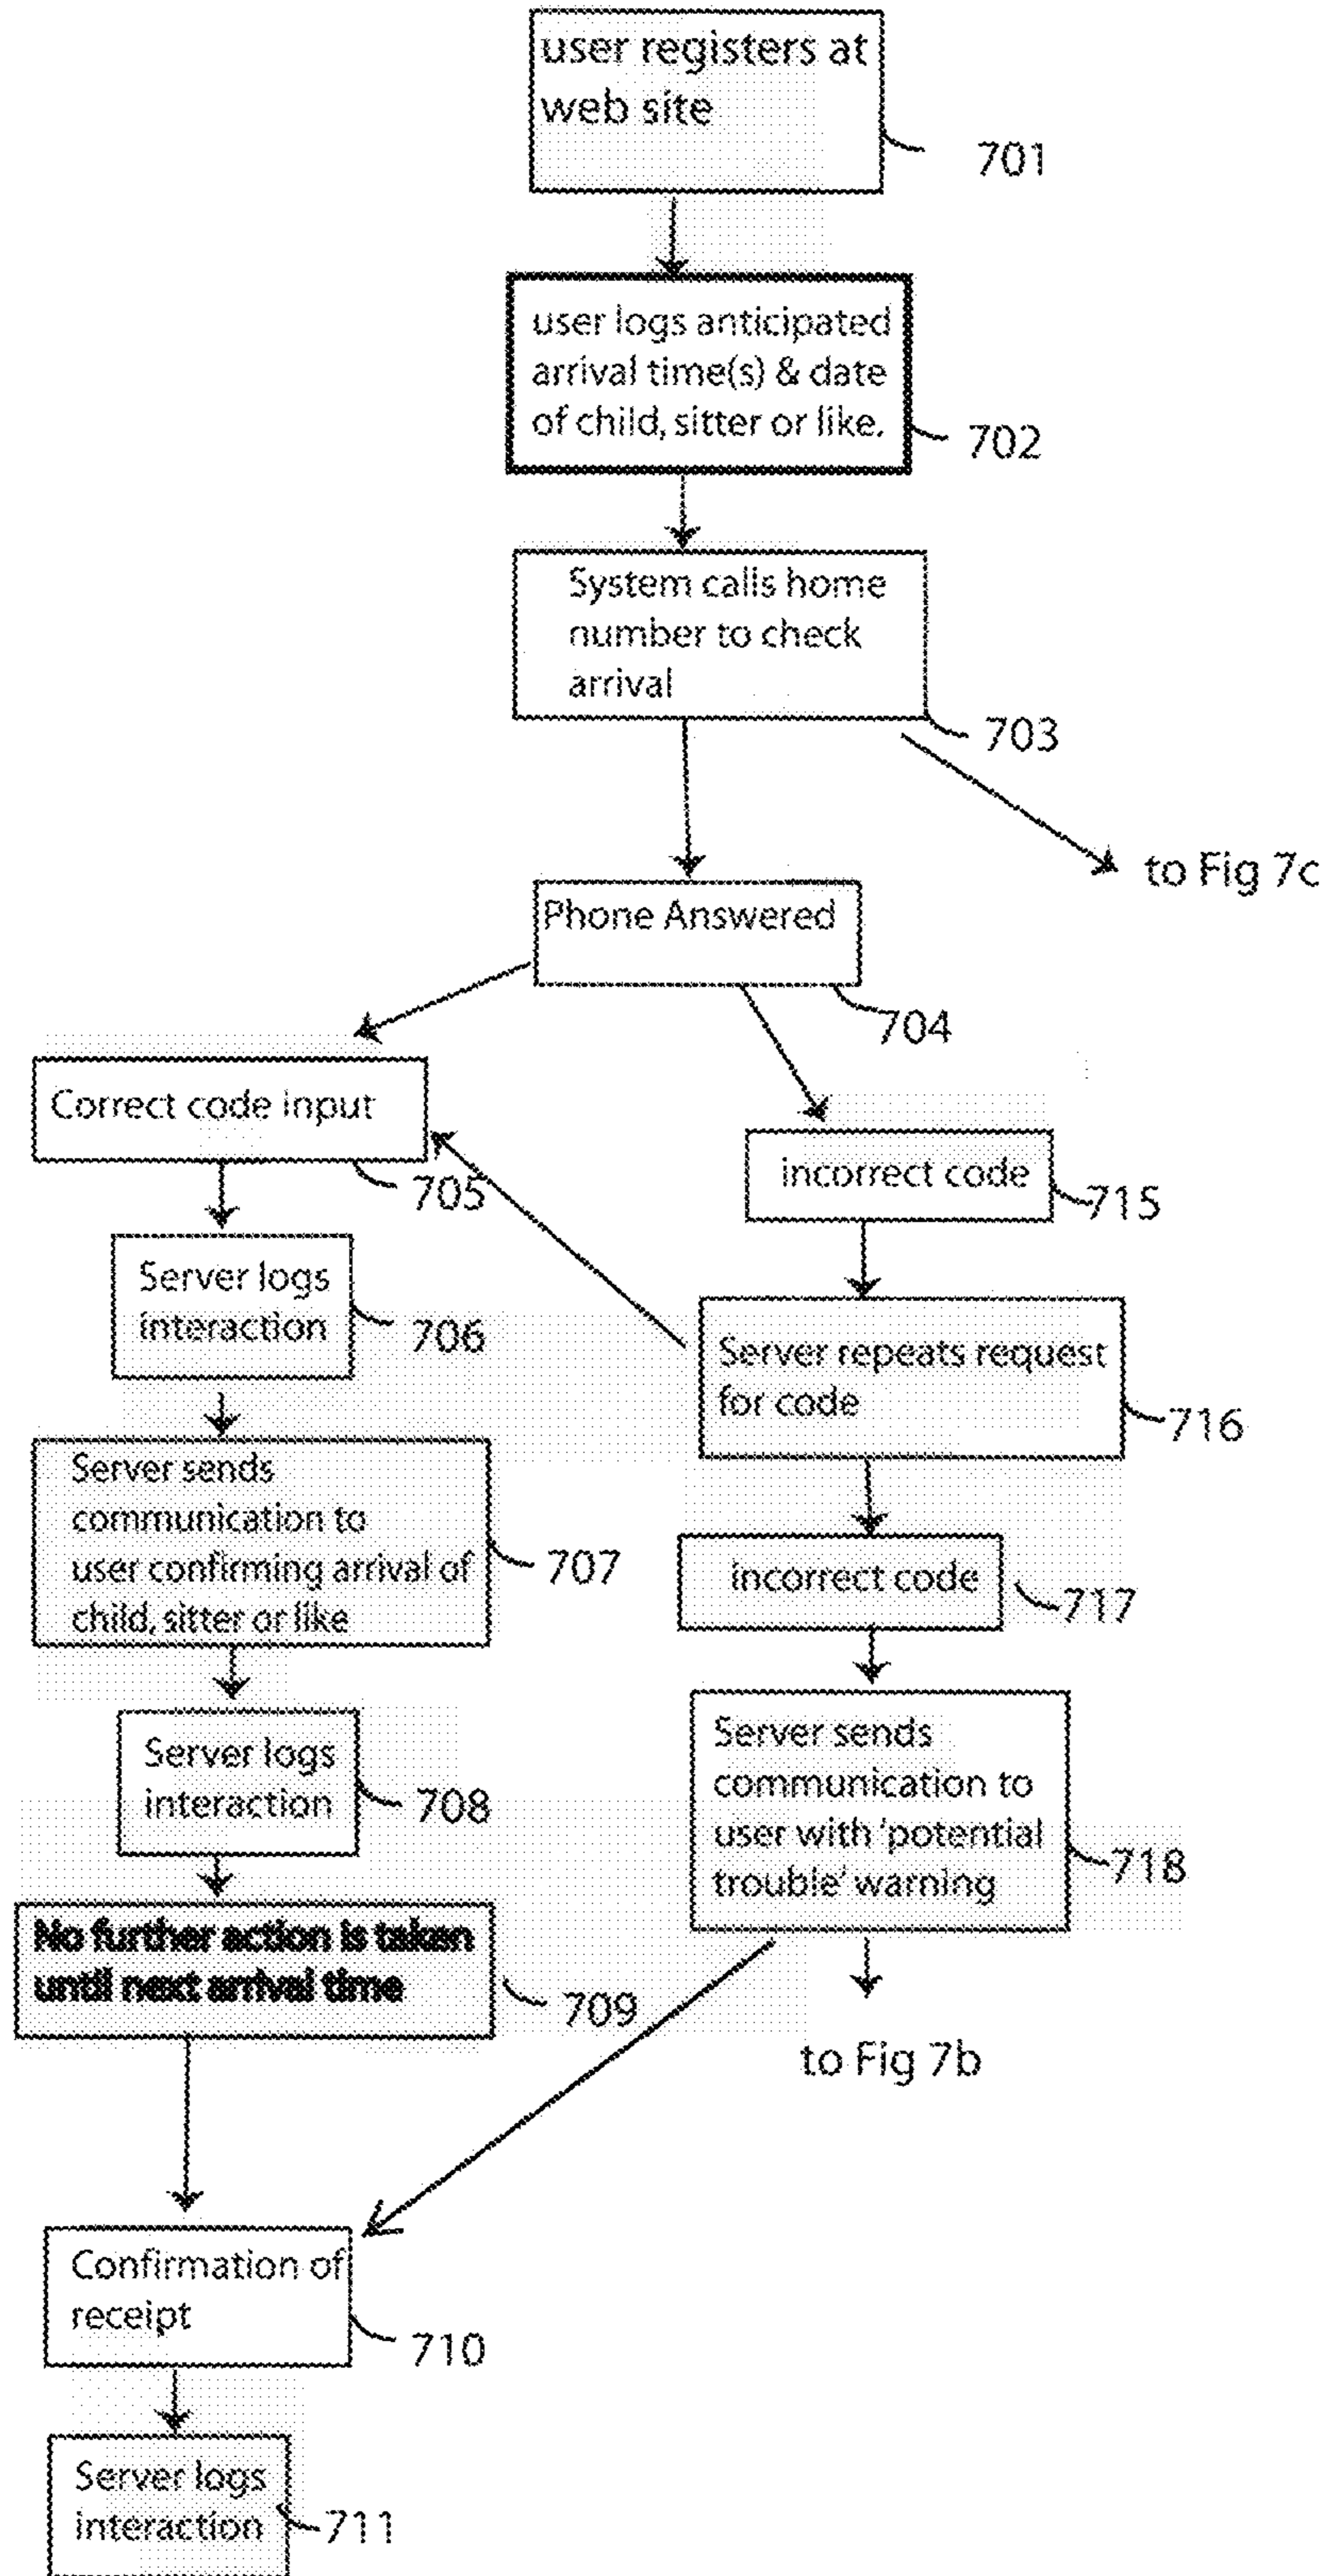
user registers at web site

701

user logs anticipated arrival time(s) & date of child, sitter or like.

702

System calls home number to check arrival

703

to Fig 7c

Phone Answered

704

Correct code input

705

incorrect code

715

Server logs interaction

706

Server repeats request for code

716

Server sends communication to user confirming arrival of child, sitter or like

707

incorrect code

717

Server logs interaction

708

Server sends communication to user with 'potential trouble' warning

718

No further action is taken until next arrival time

709

to Fig 7b

Confirmation of receipt

710

Server logs interaction

711